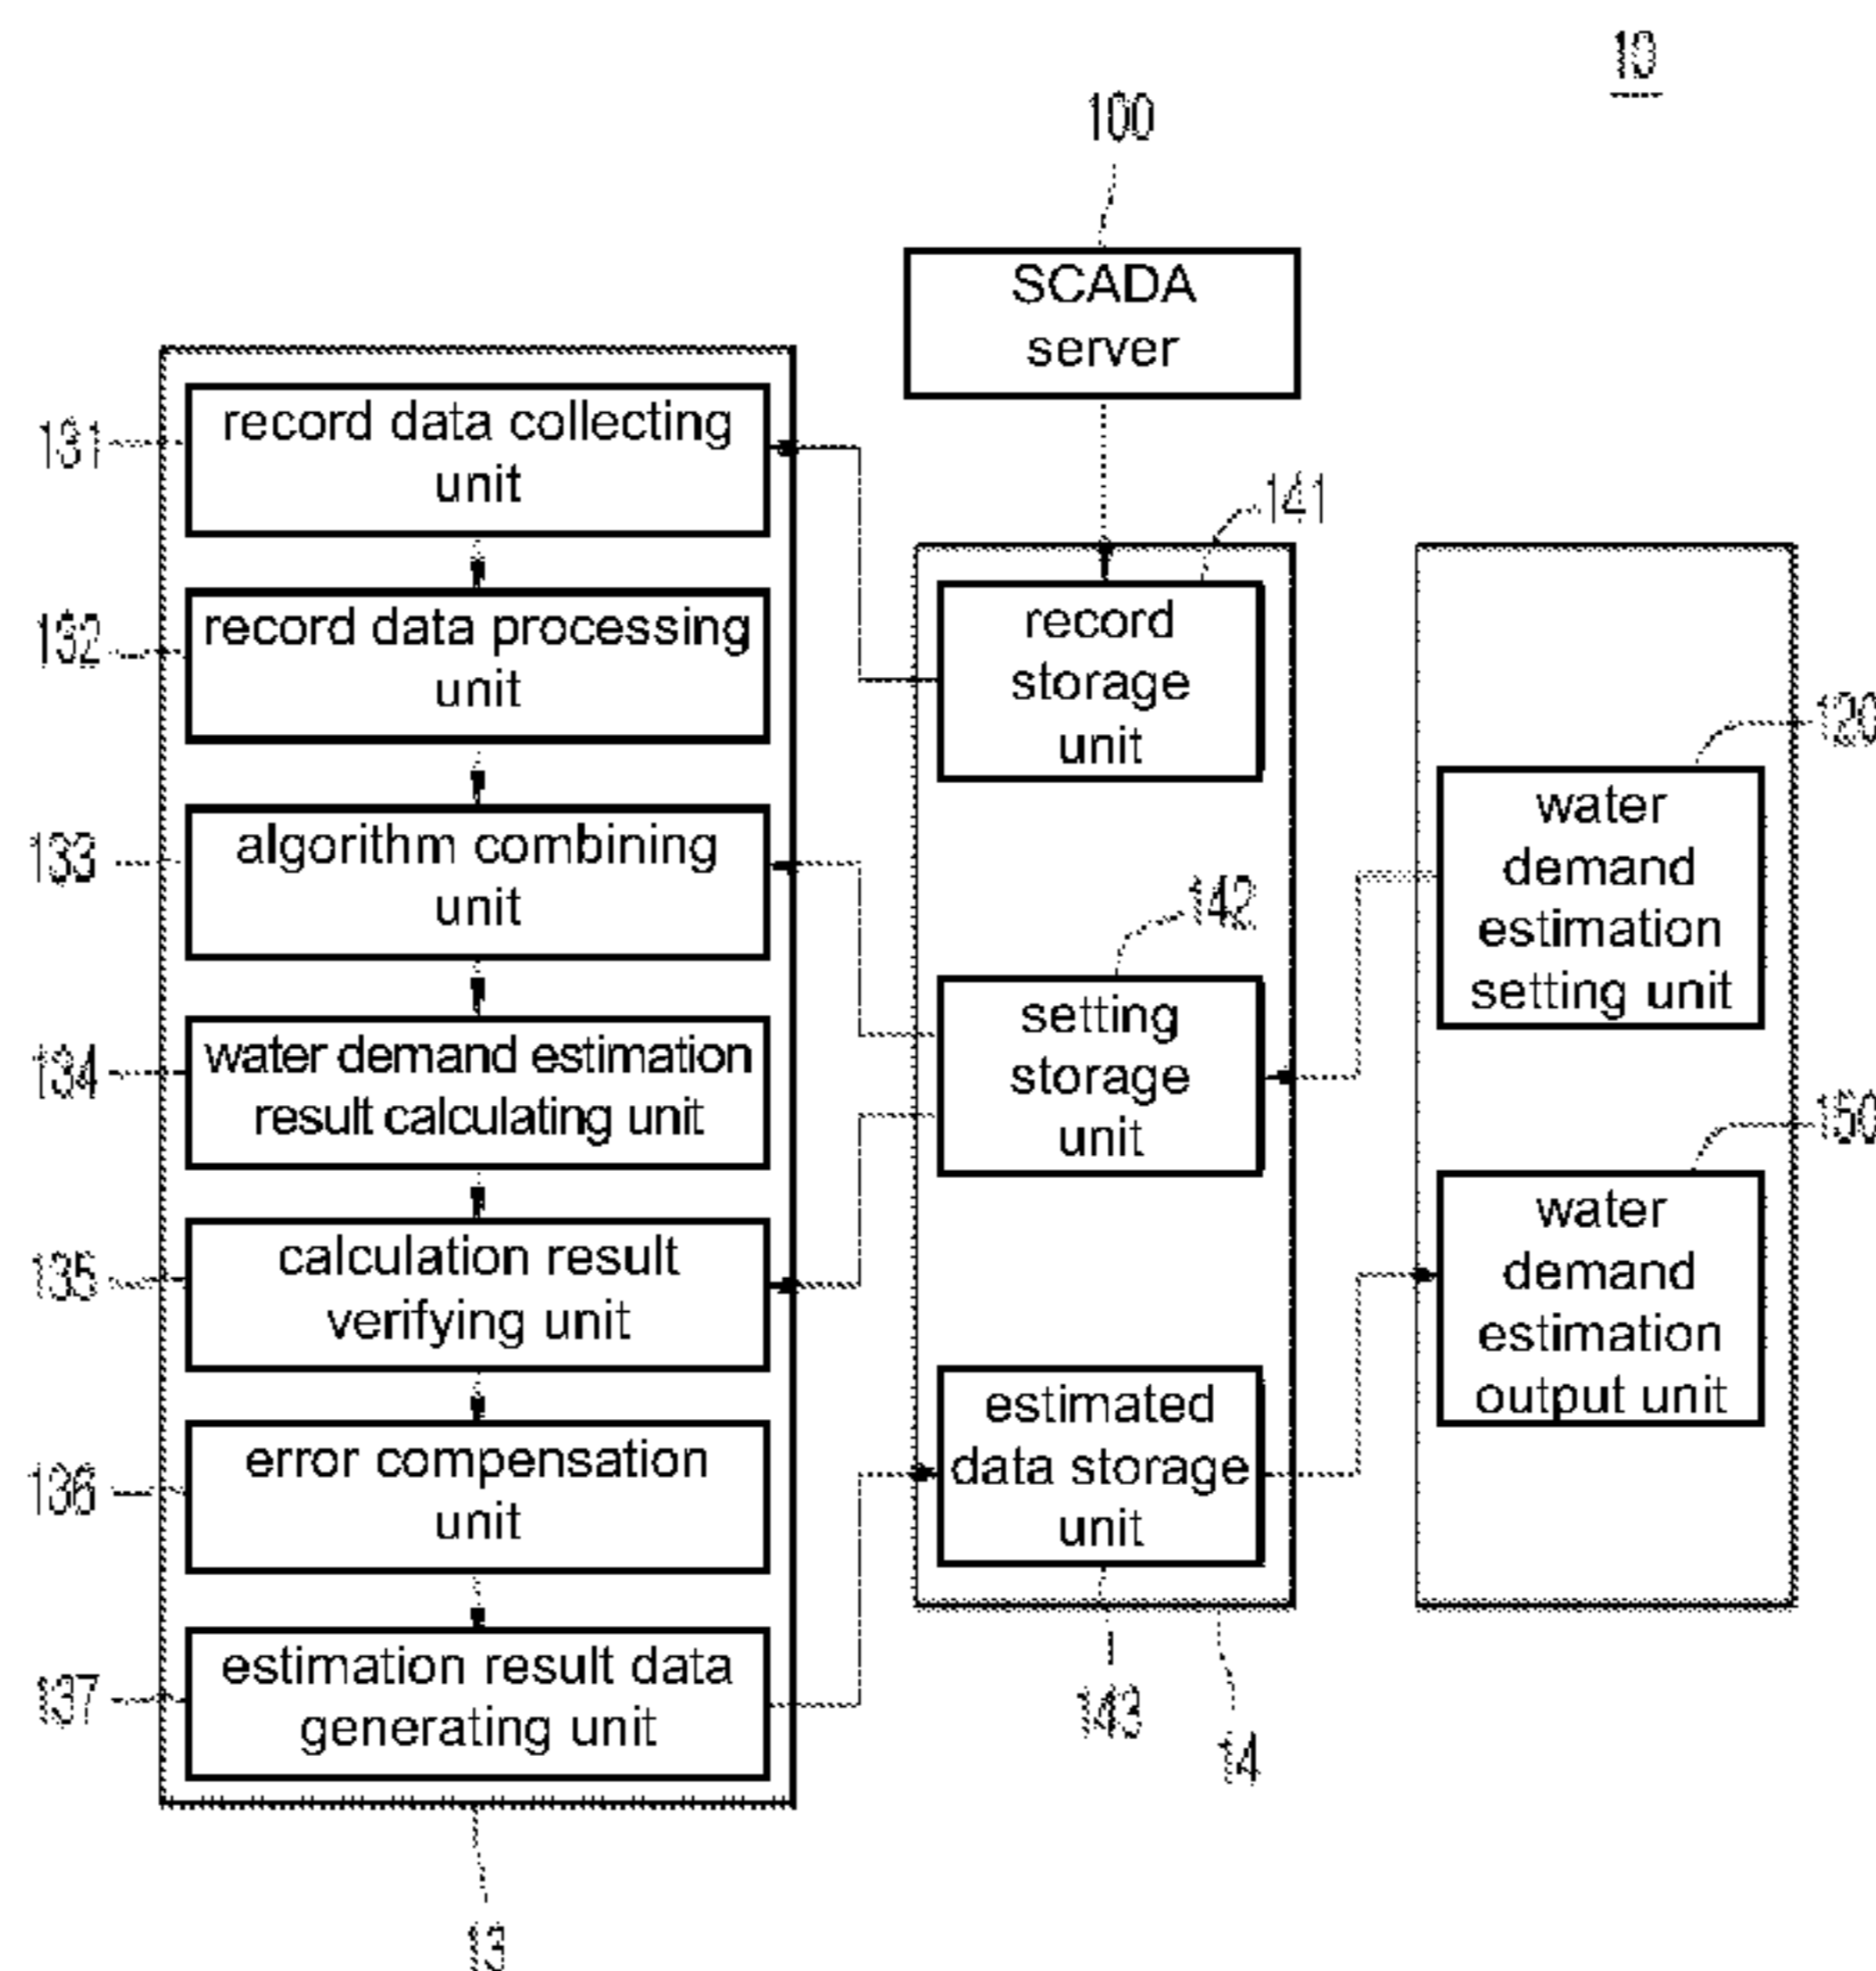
10

100

SCADA server

131 record data collecting unit

132 record data processing unit

133 algorithm combining unit

134 water demand estimation result calculating unit

135 calculation result verifying unit

136 error compensation unit

137 estimation result data generating unit

13

141

record storage unit

142

setting storage unit

estimated data storage unit

143

14

120

water demand estimation setting unit

150

water demand estimation output unit